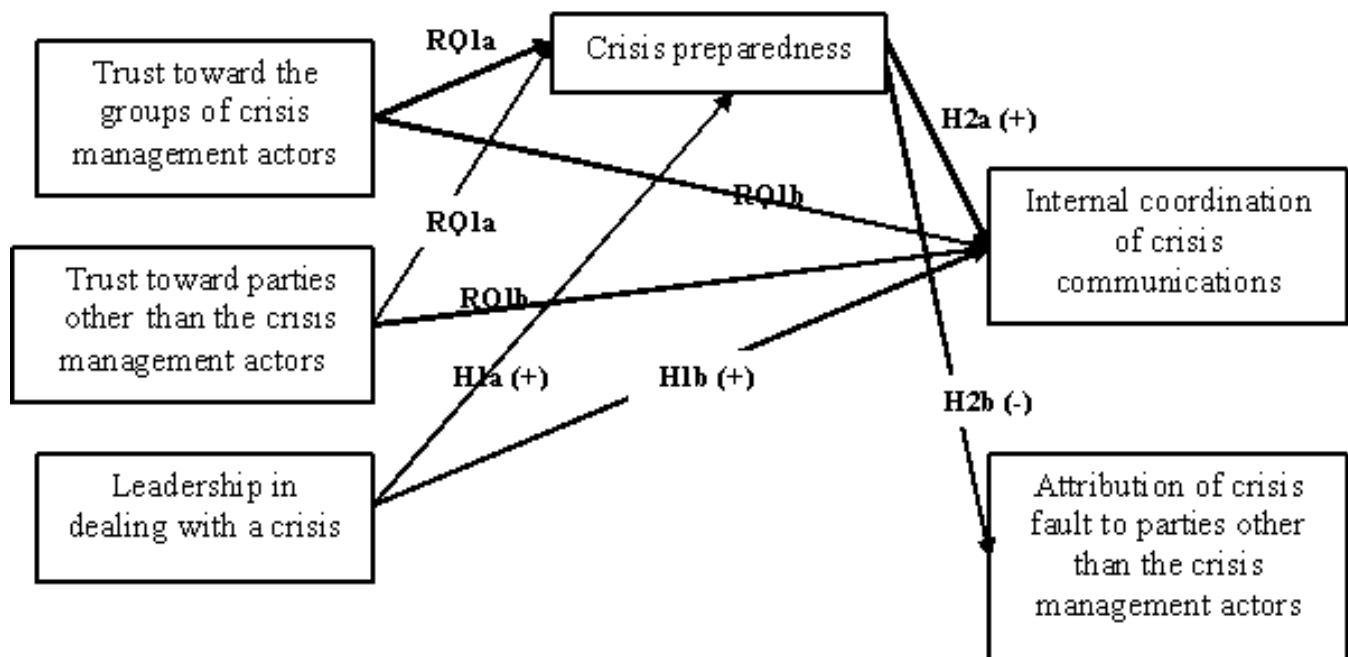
RQ1a

Crisis preparedness

Trust toward the groups of crisis management actors

H2a (+)

RQ1b

Internal coordination of crisis communications

RQ1a

Trust toward parties other than the crisis management actors

RQ1b

H1a (+)

H1b (+)

H2b (-)

Leadership in dealing with a crisis

Attribution of crisis fault to parties other than the crisis management actors